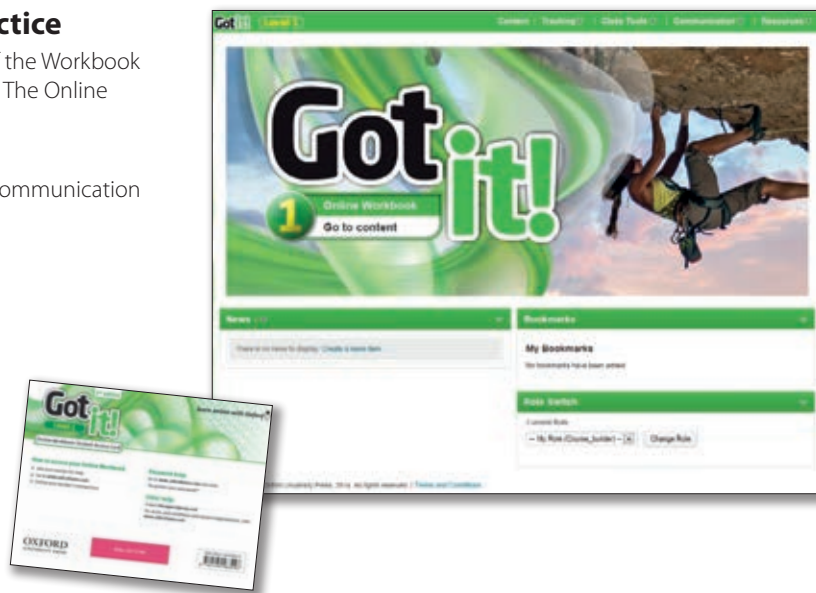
ctice
f the Workbook
The Online

ommunication

Got it! Level 1
Content | Tracking | Class Tools | Communication | Resources

Got it!
1 Online Workbook
Go to content

News
There is no news to display. Create a news item

Bookmarks
My Bookmarks
No bookmarks have been added

Role Switch
Current Role
-- My Role (Course_builder) -- Change Role

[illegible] Press. All rights reserved. | Terms and Conditions

Got it!
Level 1
Online Workbook Student Access Card
How to access your Online Workbook
Password help
Other help
OXFORD
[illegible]